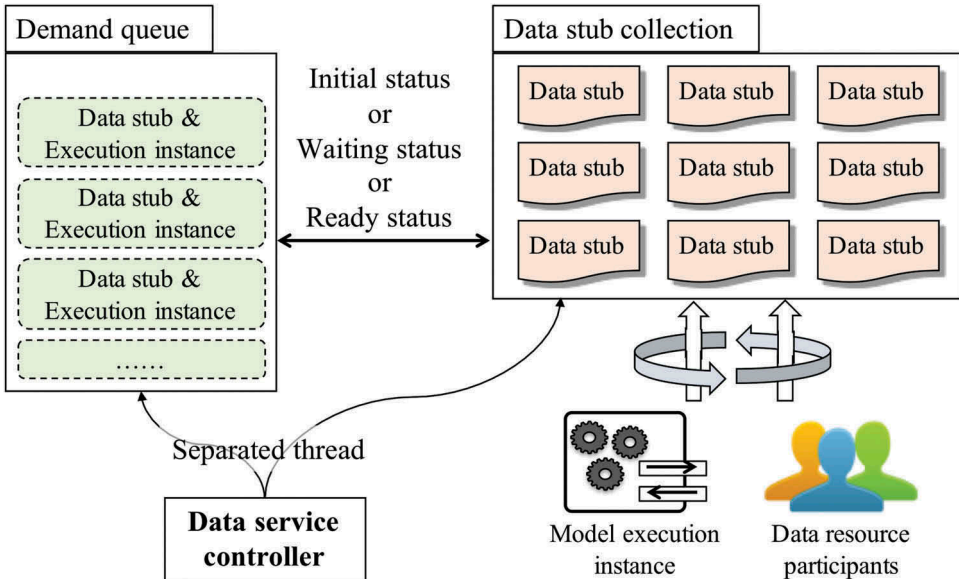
Demand queue

Data stub & Execution instance

Data stub & Execution instance

Data stub & Execution instance

……

Initial status
or
Waiting status
or
Ready status

Data stub collection

Data stub

Data stub

Data stub

Data stub

Data stub

Data stub

Data stub

Data stub

Data stub

Separated thread

Data service controller

Model execution instance

Data resource participants